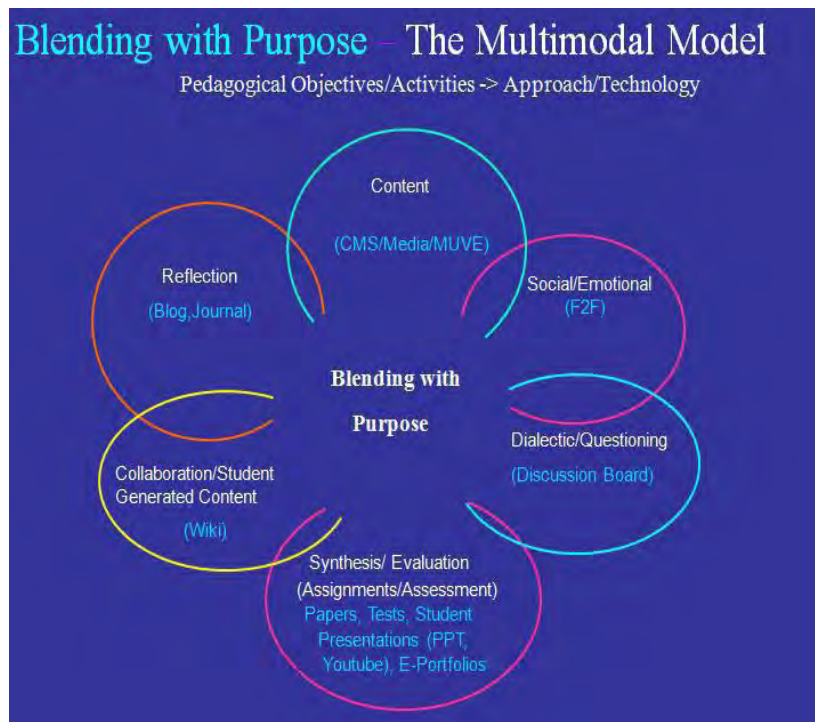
Blending with Purpose – The Multimodal Model

Pedagogical Objectives/Activities -> Approach/Technology

Content

(CMS/Media/MUVE)

Reflection

(Blog,Journal)

Social/Emotional

(F2F)

Blending with Purpose

Dialectic/Questioning

(Discussion Board)

Collaboration/Student Generated Content

(Wiki)

Synthesis/ Evaluation (Assignments/Assessment)

Papers, Tests, Student Presentations (PPT, Youtube), E-Portfolios